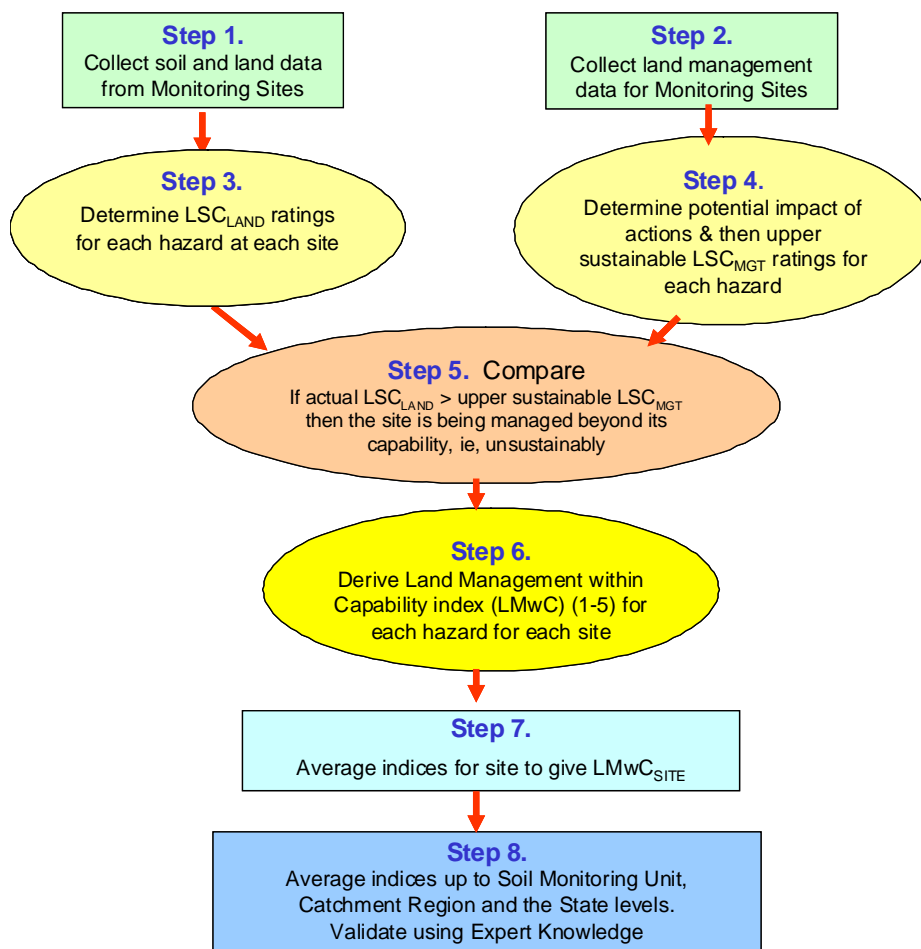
Step 1.
Collect soil and land data from Monitoring Sites

Step 2.
Collect land management data for Monitoring Sites

Step 3.
Determine $LSC_{LAND}$ ratings for each hazard at each site

Step 4.
Determine potential impact of actions & then upper sustainable $LSC_{MGT}$ ratings for each hazard

Step 5. Compare
If actual $LSC_{LAND}$ > upper sustainable $LSC_{MGT}$ then the site is being managed beyond its capability, ie, unsustainably

Step 6.
Derive Land Management within Capability index (LMwC) (1-5) for each hazard for each site

Step 7.
Average indices for site to give $LMwC_{SITE}$

Step 8.
Average indices up to Soil Monitoring Unit, Catchment Region and the State levels. Validate using Expert Knowledge